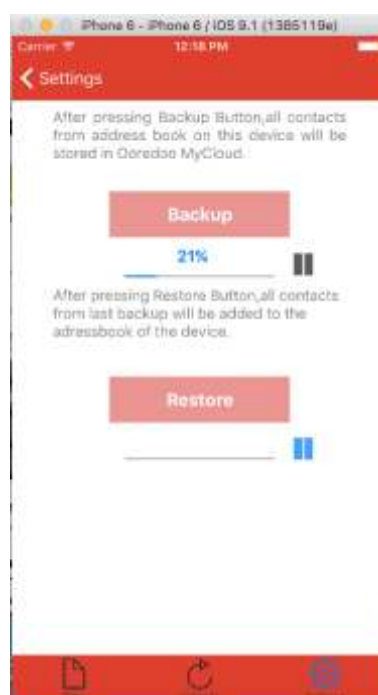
iPhone 6 - iPhone 6 / iOS 9.1 (13B5119e)
Carrier
12:18 PM
Settings

After pressing Backup Button,all contacts from address book on this device will be stored in Ooredoo MyCloud.

Backup

21%

After pressing Restore Button,all contacts from last backup will be added to the adressbook of the device.

Restore